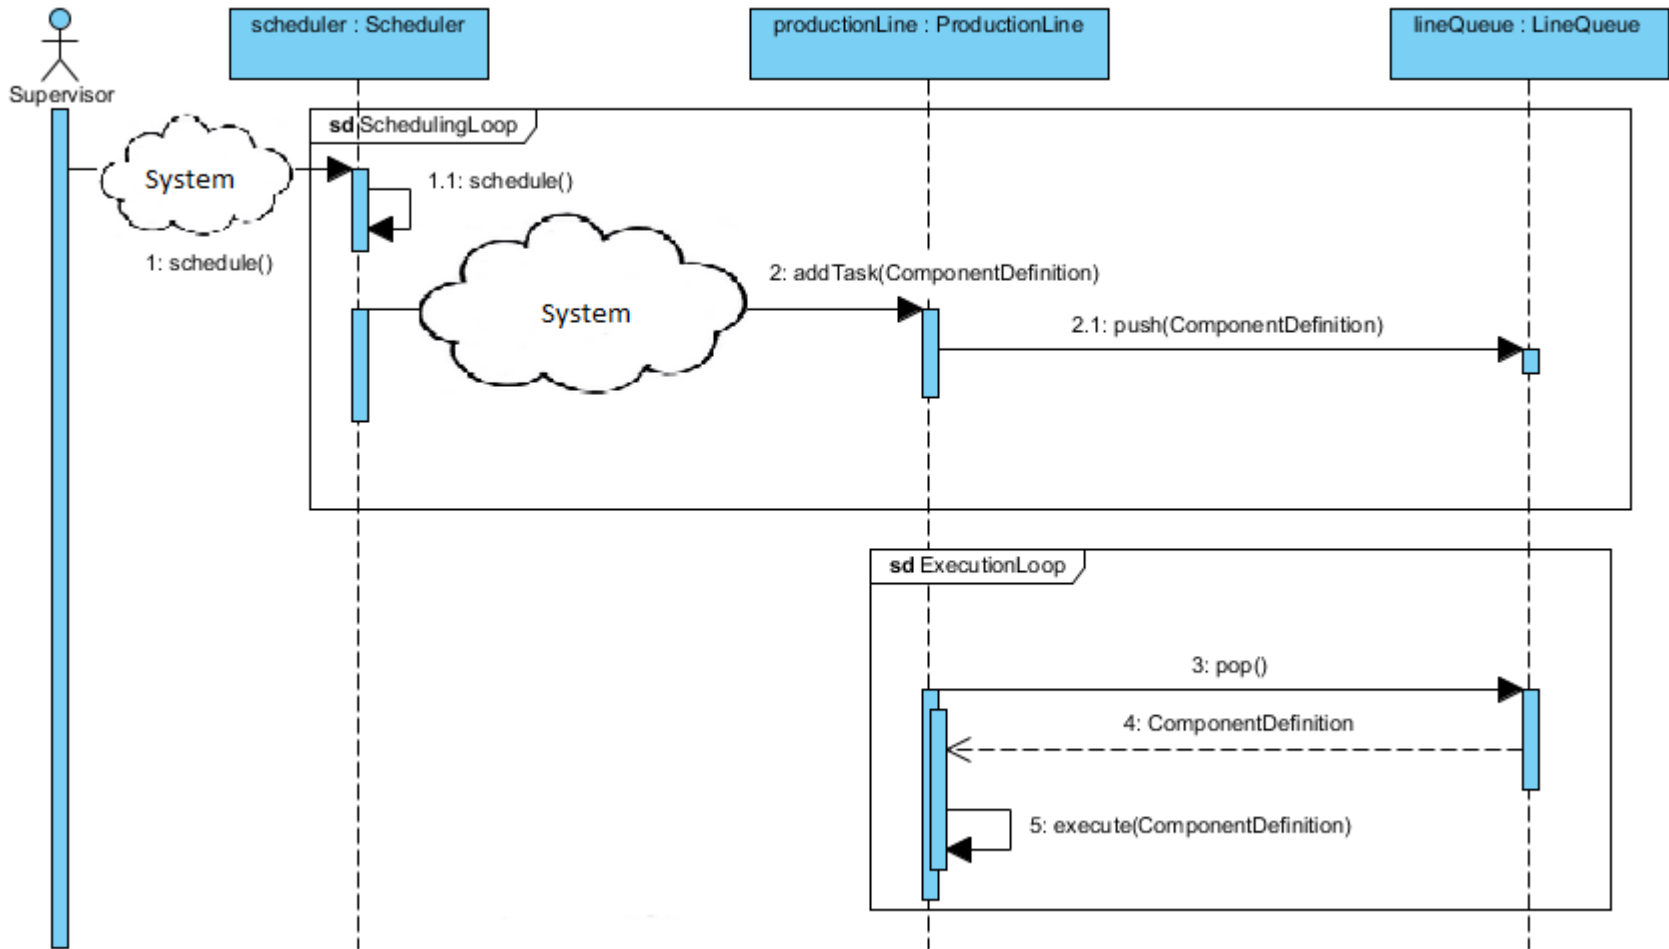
Supervisor

scheduler : Scheduler

productionLine : ProductionLine

lineQueue : LineQueue

sd SchedulingLoop

System

1.1: schedule()

1: schedule()

System

2: addTask(ComponentDefinition)

2.1: push(ComponentDefinition)

sd ExecutionLoop

3: pop()

4: ComponentDefinition

5: execute(ComponentDefinition)